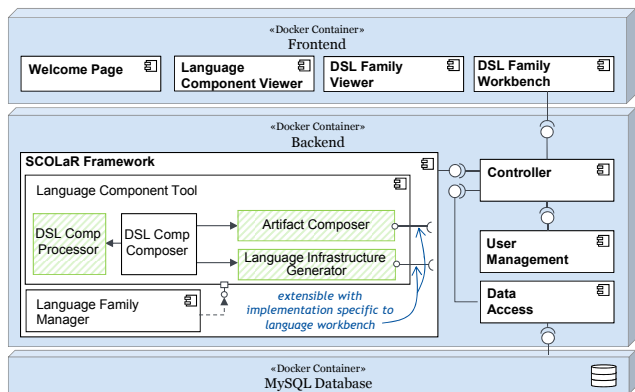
«Docker Container»
Frontend

Welcome Page

Language Component Viewer

DSL Family Viewer

DSL Family Workbench

«Docker Container»
Backend

SCOLaR Framework

Language Component Tool

DSL Comp Processor

DSL Comp Composer

Artifact Composer

Language Infrastructure Generator

Language Family Manager

extensible with implementation specific to language workbench

Controller

User Management

Data Access

«Docker Container»
MySQL Database